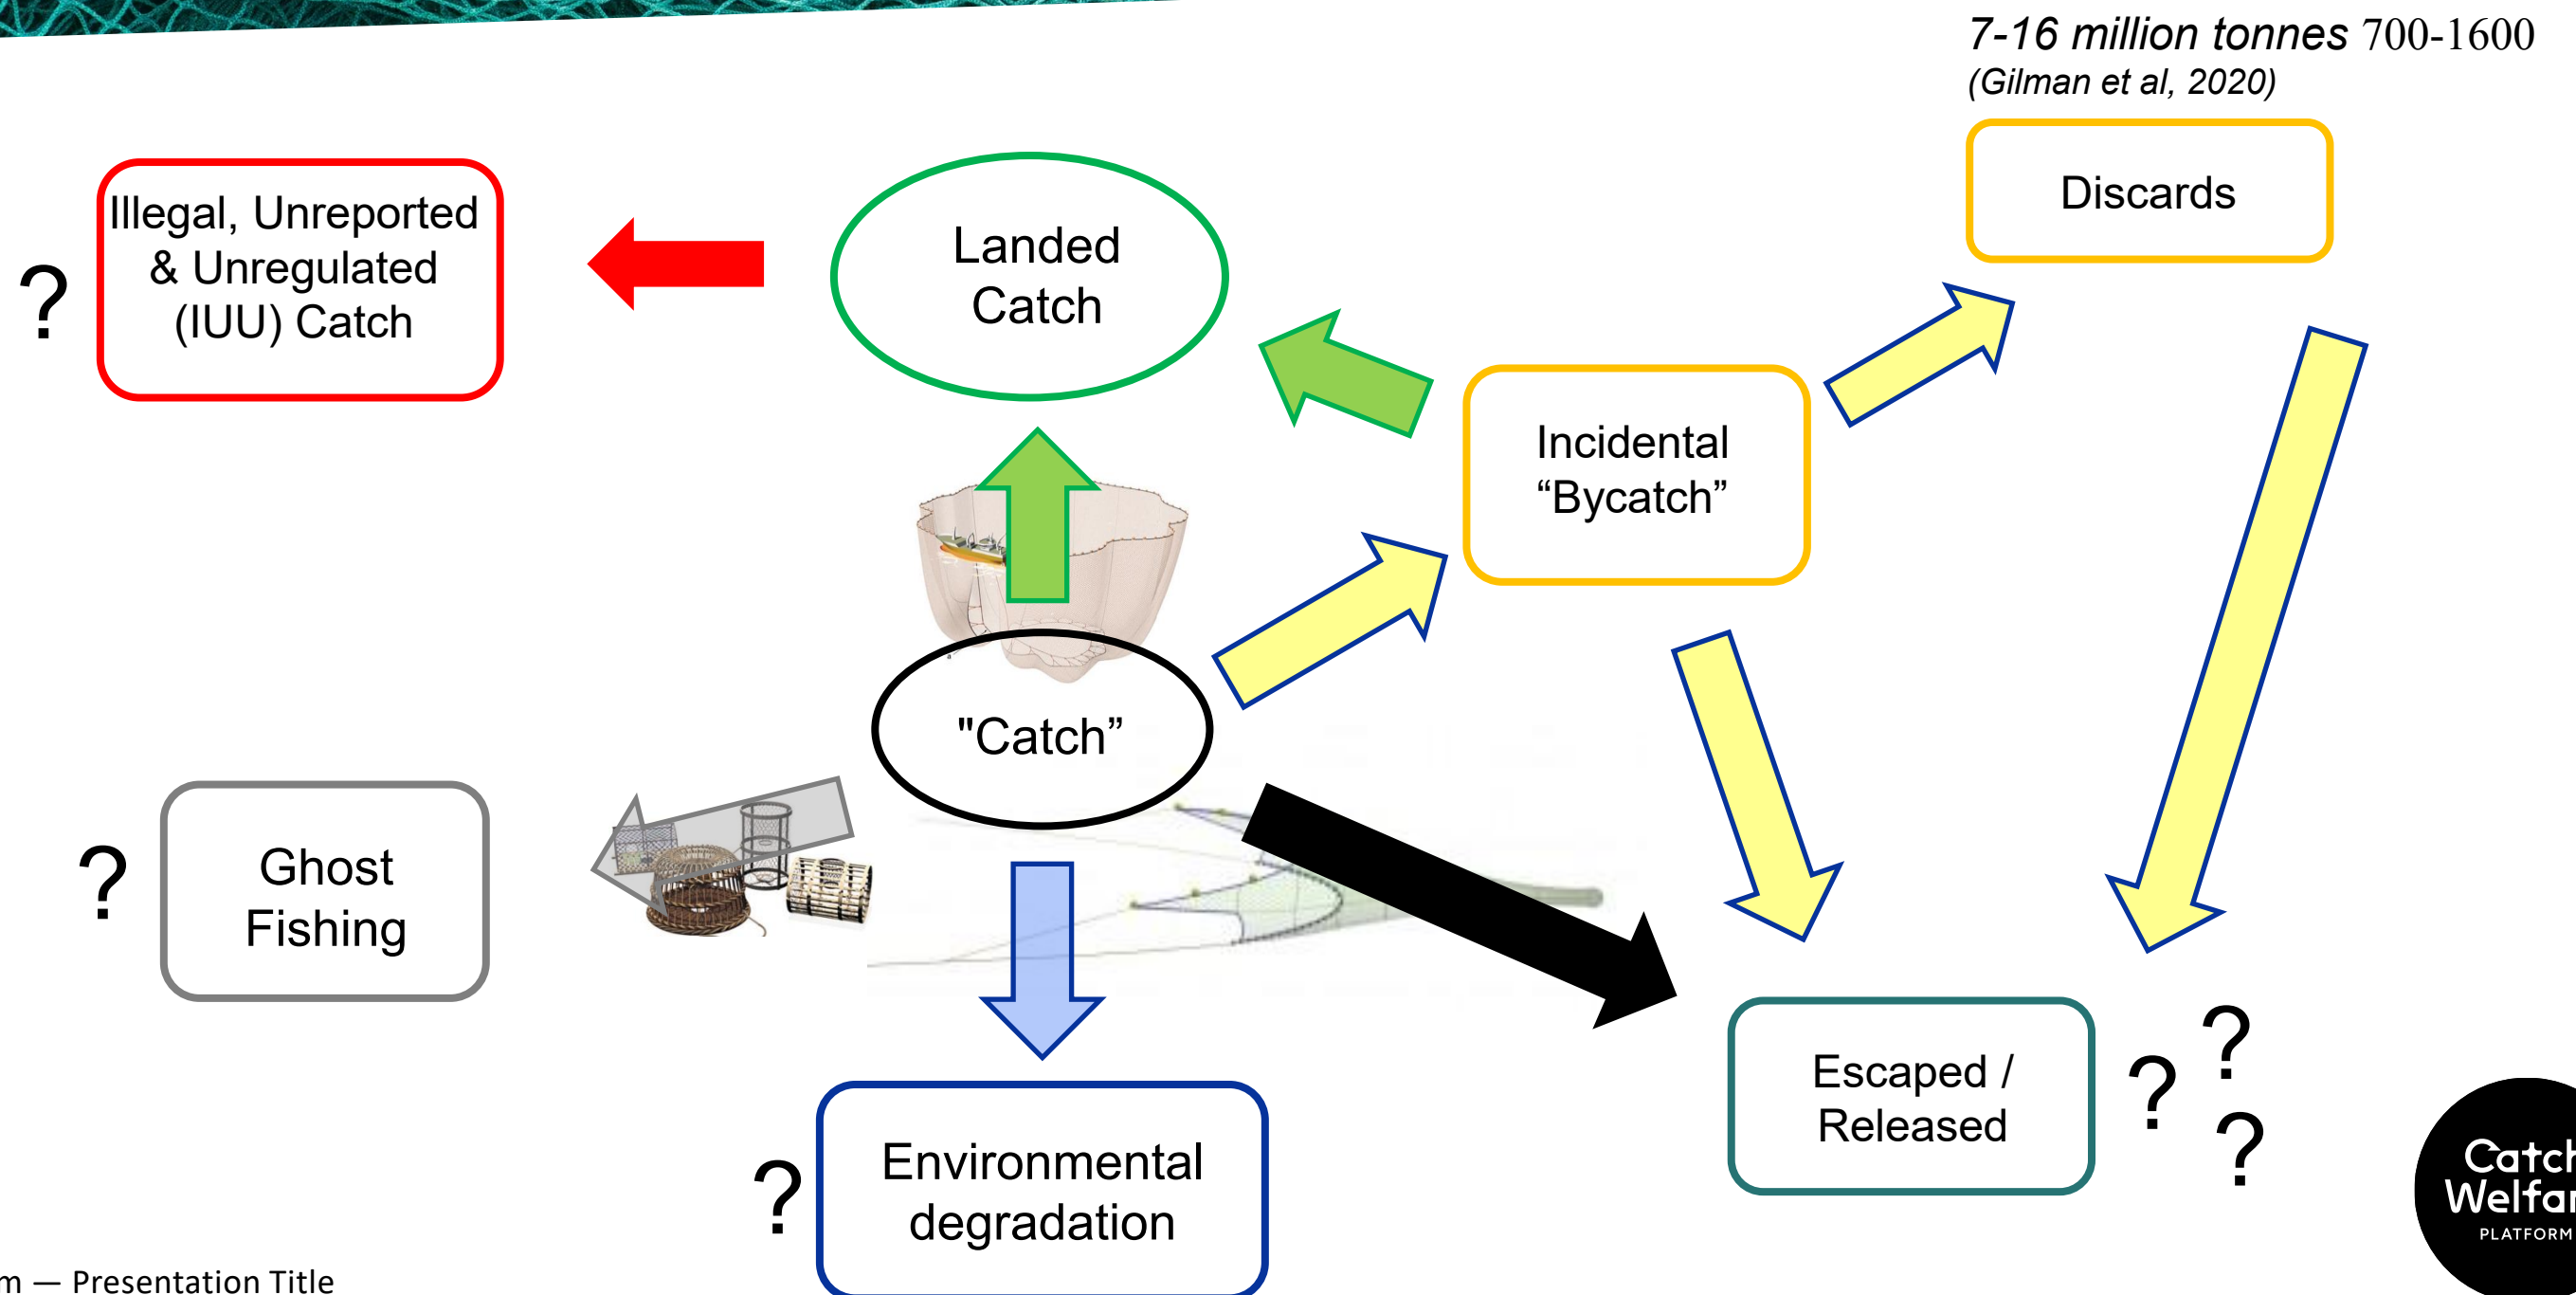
7-16 million tonnes 700-1600
(Gilman et al, 2020)

?

Illegal, Unreported & Unregulated (IUU) Catch

Landed Catch

Discards

Incidental “Bycatch”

"Catch”

?

Ghost Fishing

Escaped / Released

? ? ?

?

Environmental degradation

Catch Welfar
PLATFORM

m — Presentation Title